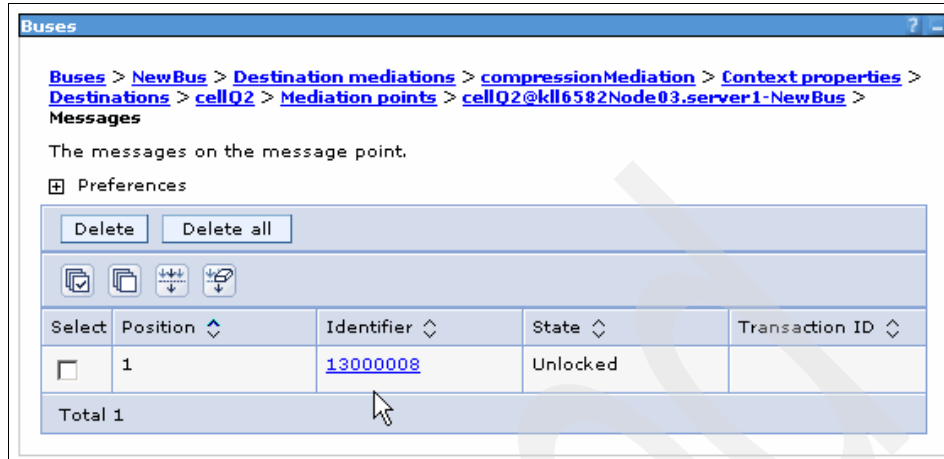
Buses

? _

Buses > NewBus > Destination mediations > compressionMediation > Context properties > Destinations > cellQ2 > Mediation points > cellQ2@kll6582Node03.server1-NewBus > Messages

The messages on the message point.

⊞ Preferences

Delete | Delete all

| Select | Position ◇ | Identifier ◇ | State ◇ | Transaction ID ◇ |
|---|---|---|---|---|
| ☐ | 1 | 13000008 | Unlocked | |
| Total 1 | | | | |